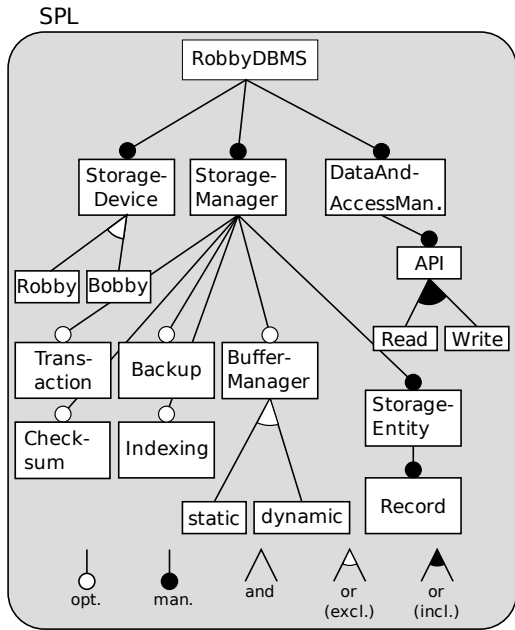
SPL

RobbyDBMS

Storage-Device

Storage-Manager

DataAnd-AccessMan.

API

Robby

Bobby

Read

Write

Trans-action

Backup

Buffer-Manager

Storage-Entity

Check-sum

Indexing

Record

static

dynamic

opt.

man.

and

or (excl.)

or (incl.)